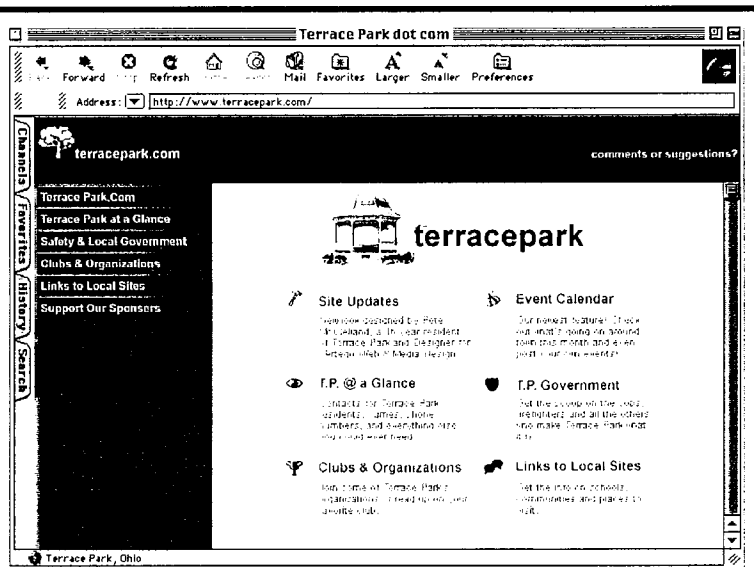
Terrace Park dot com

Back Forward Stop Refresh Home AutoFill Mail Favorites Larger Smaller Preferences

Address: http://www.terracepark.com/

Channels Favorites History Search

terracepark.com

comments or suggestions?

Terrace Park.Com
Terrace Park at a Glance
Safety & Local Government
Clubs & Organizations
Links to Local Sites
Support Our Sponsers

terracepark

Site Updates
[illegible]

Event Calendar
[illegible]

T.P. @ a Glance
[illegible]

T.P. Government
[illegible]

Clubs & Organizations
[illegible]

Links to Local Sites
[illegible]

Terrace Park, Ohio